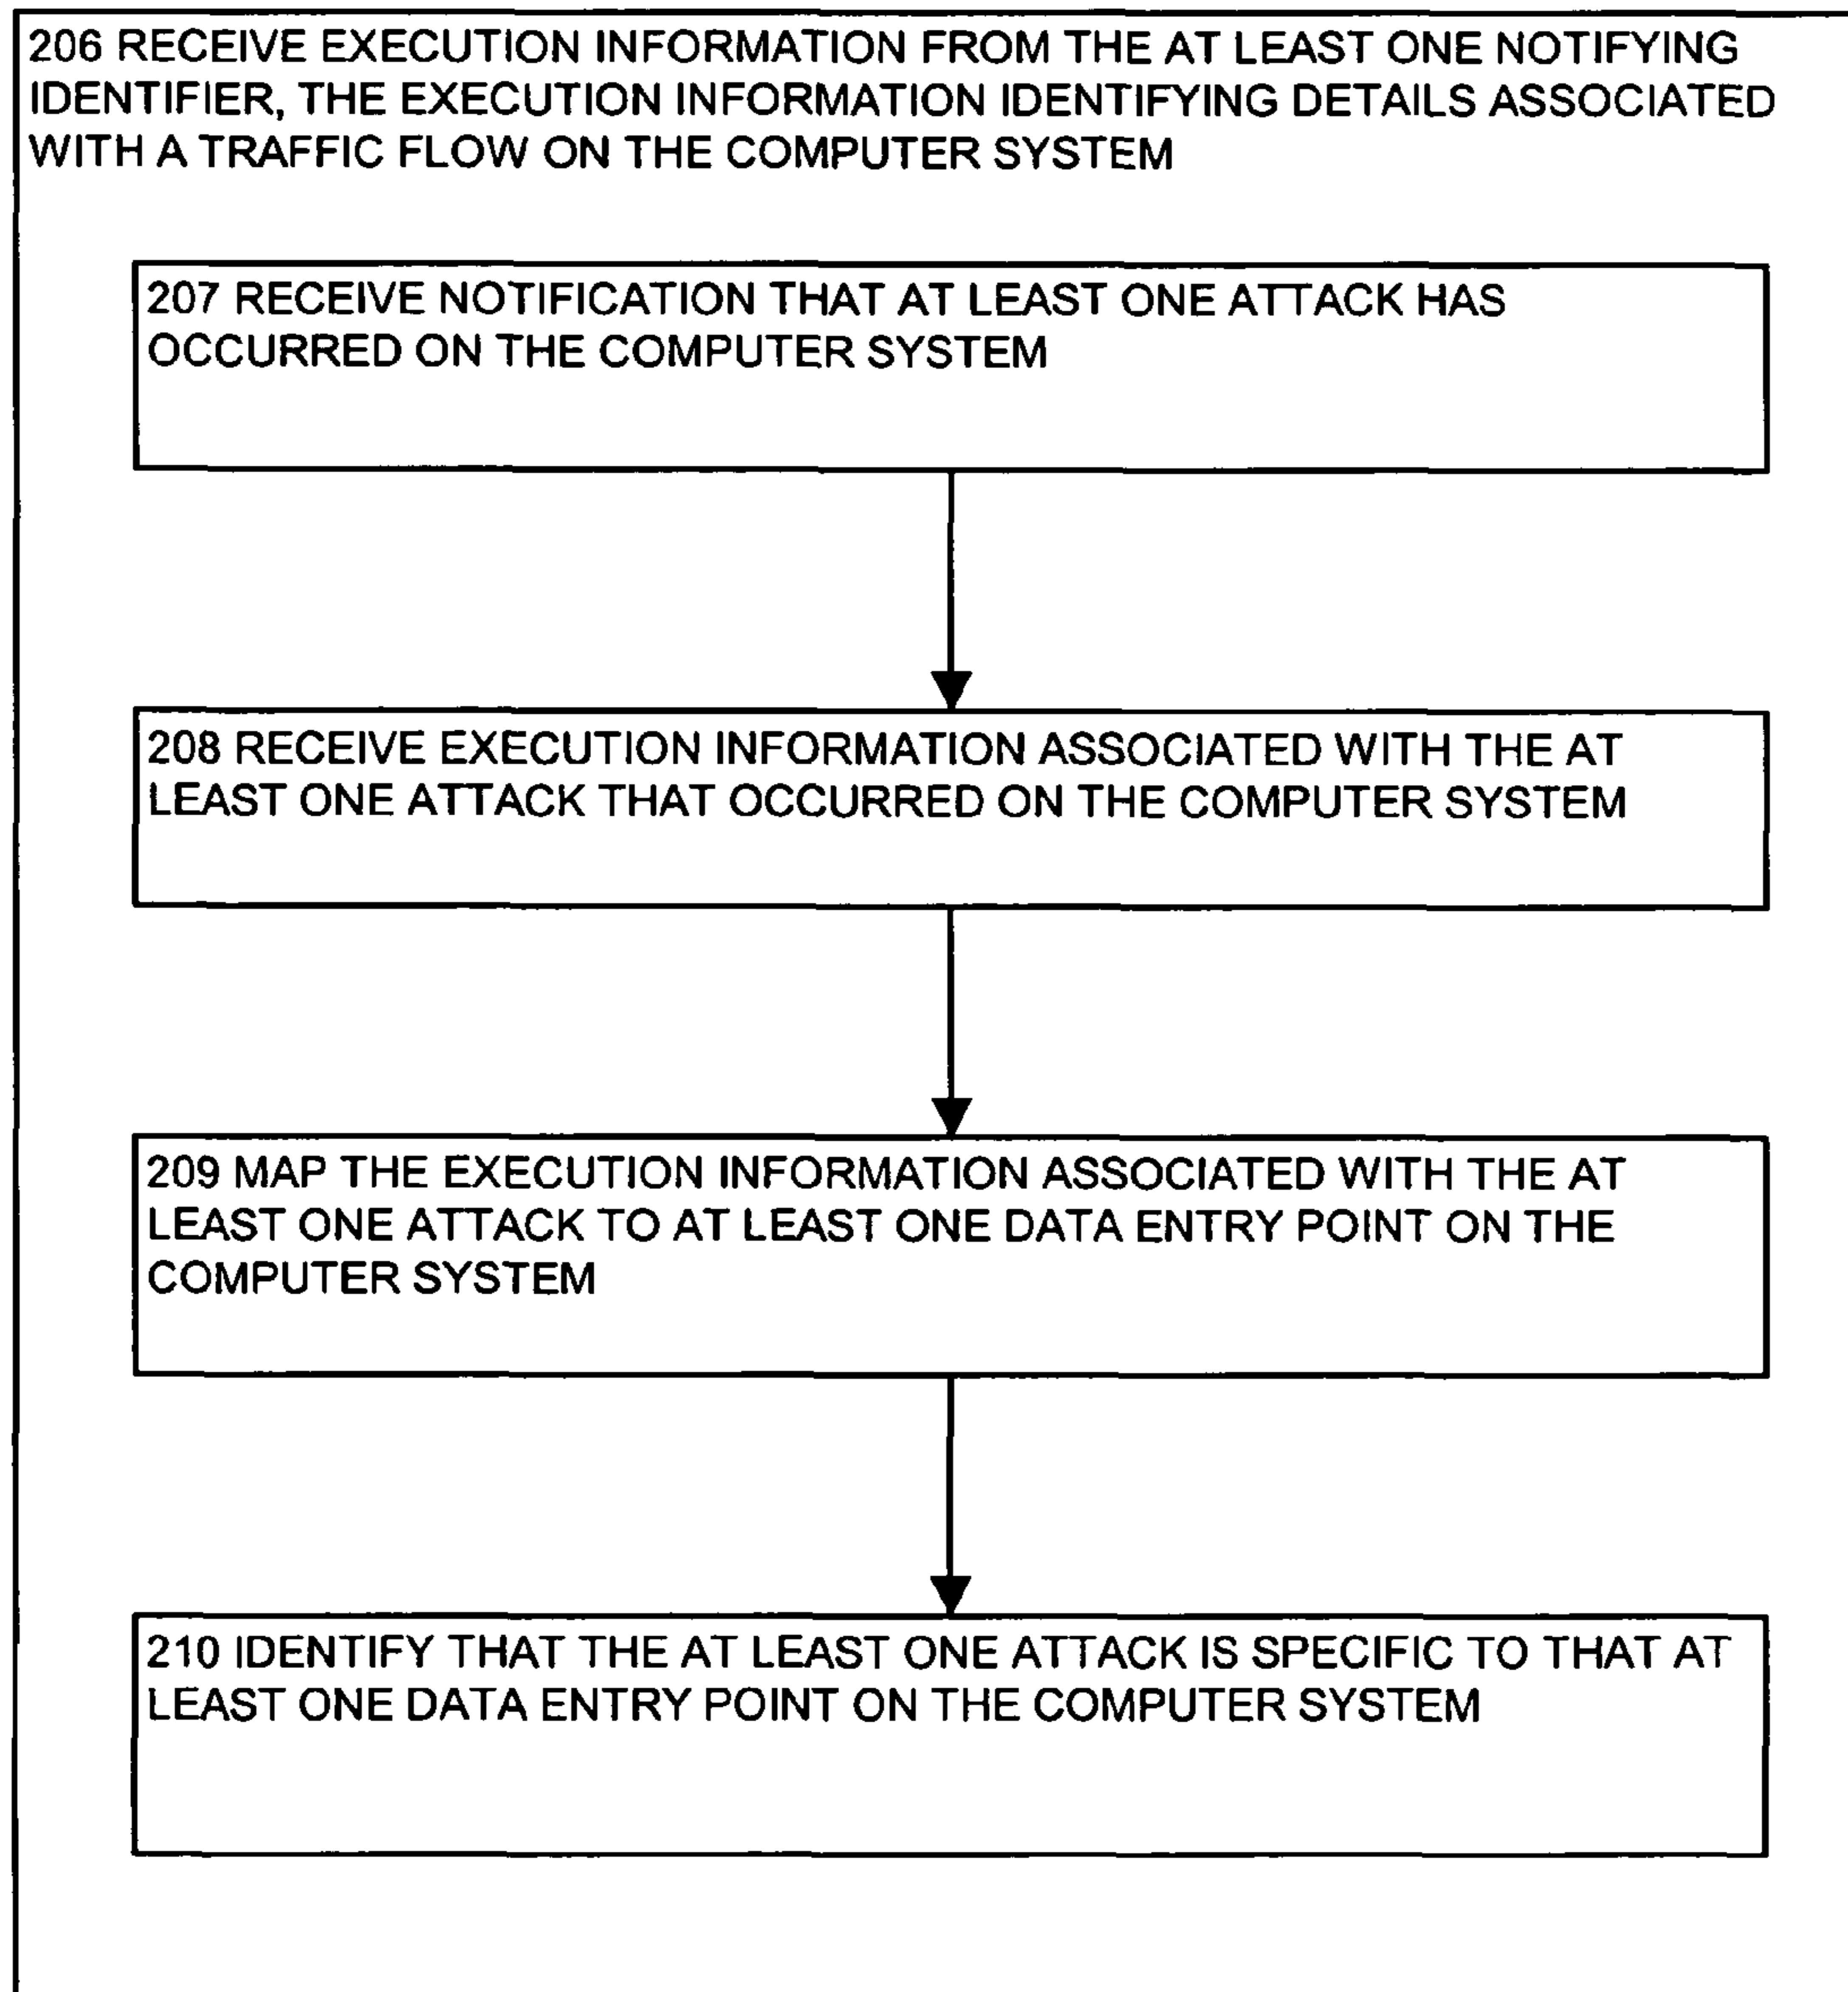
206 RECEIVE EXECUTION INFORMATION FROM THE AT LEAST ONE NOTIFYING IDENTIFIER, THE EXECUTION INFORMATION IDENTIFYING DETAILS ASSOCIATED WITH A TRAFFIC FLOW ON THE COMPUTER SYSTEM

207 RECEIVE NOTIFICATION THAT AT LEAST ONE ATTACK HAS OCCURRED ON THE COMPUTER SYSTEM

208 RECEIVE EXECUTION INFORMATION ASSOCIATED WITH THE AT LEAST ONE ATTACK THAT OCCURRED ON THE COMPUTER SYSTEM

209 MAP THE EXECUTION INFORMATION ASSOCIATED WITH THE AT LEAST ONE ATTACK TO AT LEAST ONE DATA ENTRY POINT ON THE COMPUTER SYSTEM

210 IDENTIFY THAT THE AT LEAST ONE ATTACK IS SPECIFIC TO THAT AT LEAST ONE DATA ENTRY POINT ON THE COMPUTER SYSTEM